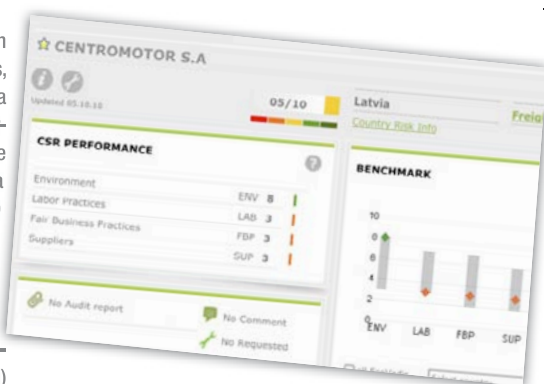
CENTROMOTOR S.A

Updated 05.10.10

05/10

Latvia

Country Risk Info

Freig

CSR PERFORMANCE

| Environment | ENV | 8 |
|---|---|---|
| Labor Practices | LAB | 3 |
| Fair Business Practices | FBP | 3 |
| Suppliers | SUP | 3 |

BENCHMARK

10
8
6
4
2
0

ENV LAB FBP SUP

No Audit report

No Comment

No Requested